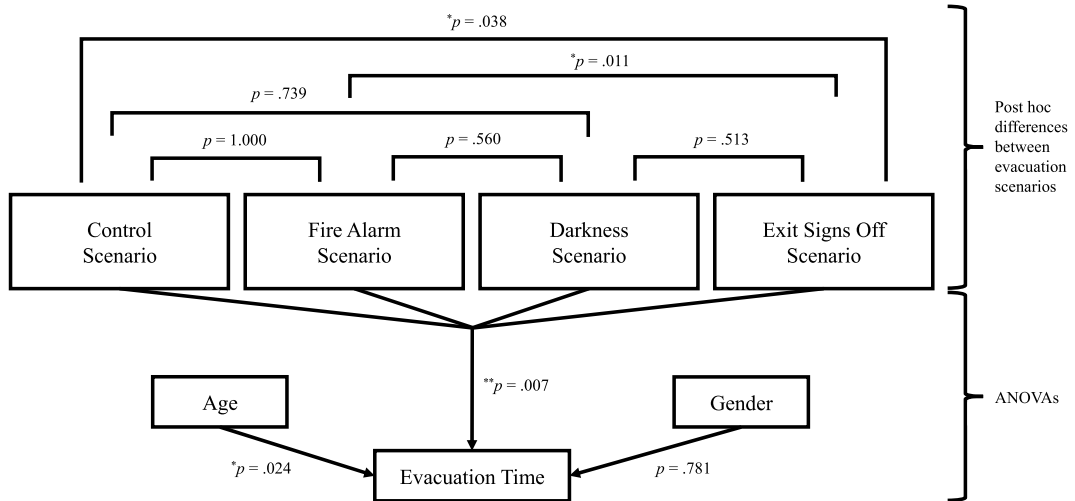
$^{*}p = .038$

$^{*}p = .011$

$p = .739$

$p = 1.000$

$p = .560$

$p = .513$

Post hoc differences between evacuation scenarios

Control Scenario

Fire Alarm Scenario

Darkness Scenario

Exit Signs Off Scenario

$^{**}p = .007$

ANOVAs

Age

Gender

$^{*}p = .024$

Evacuation Time

$p = .781$